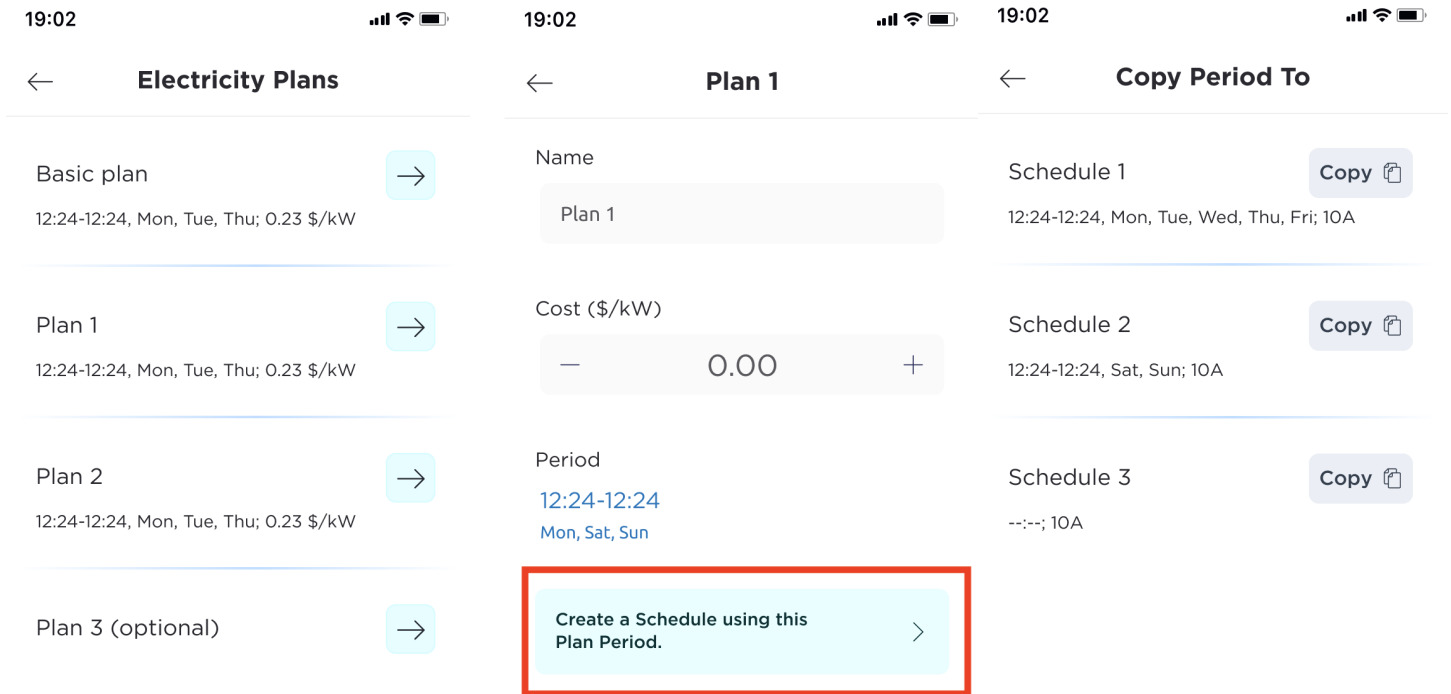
19:02

←

Electricity Plans

Basic plan

12:24-12:24, Mon, Tue, Thu; 0.23 $/kW

Plan 1

12:24-12:24, Mon, Tue, Thu; 0.23 $/kW

Plan 2

12:24-12:24, Mon, Tue, Thu; 0.23 $/kW

Plan 3 (optional)

19:02

←

Plan 1

Name

Plan 1

Cost ($/kW)

−

0.00

+

Period

12:24-12:24

Mon, Sat, Sun

Create a Schedule using this Plan Period.

19:02

←

Copy Period To

Schedule 1

Copy

12:24-12:24, Mon, Tue, Wed, Thu, Fri; 10A

Schedule 2

Copy

12:24-12:24, Sat, Sun; 10A

Schedule 3

Copy

--:--; 10A